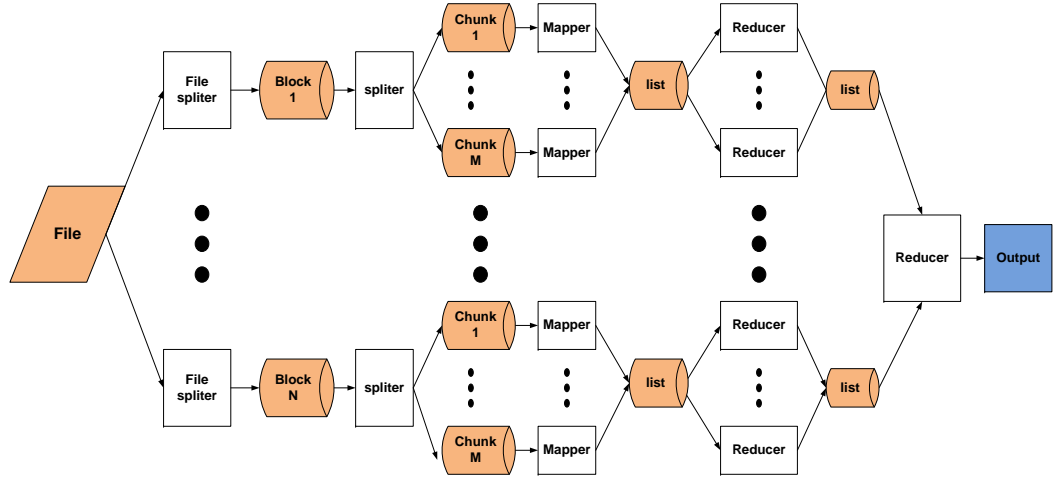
File

File spliter

Block 1

spliter

Chunk 1

Mapper

Chunk M

Mapper

list

Reducer

Reducer

list

File spliter

Block N

spliter

Chunk 1

Mapper

Chunk M

Mapper

list

Reducer

Reducer

list

Reducer

Output